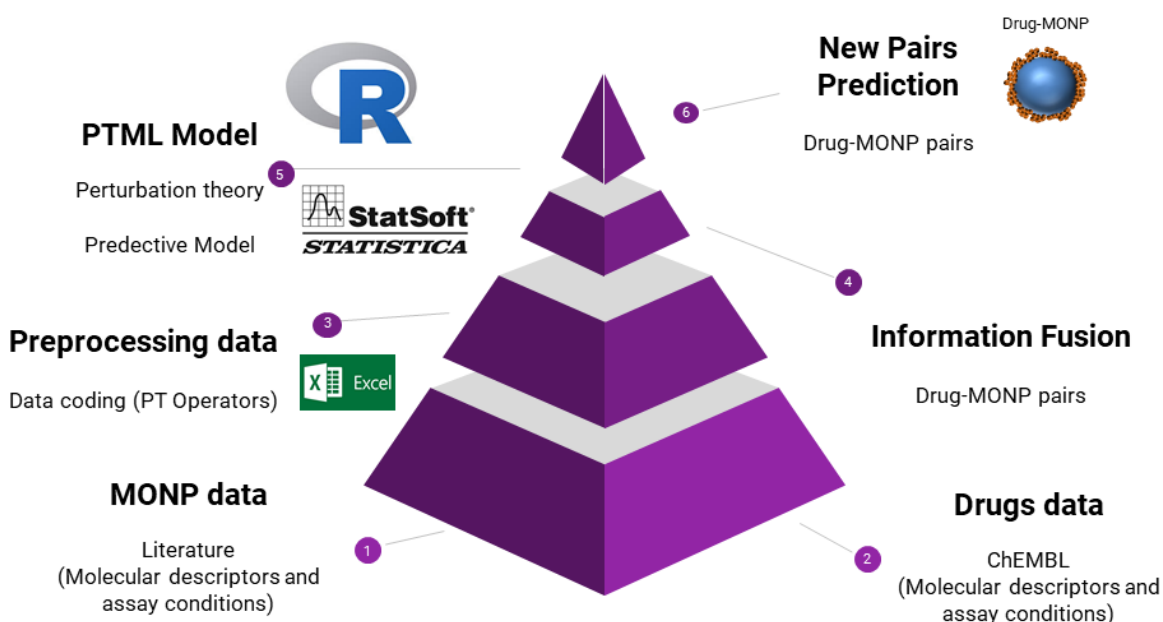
Drug-MONP

New Pairs Prediction

6

Drug-MONP pairs

R

PTML Model

5

Perturbation theory

StatSoft®
STATISTICA

Predective Model

4

3

Preprocessing data

Excel

Data coding (PT Operators)

Information Fusion

Drug-MONP pairs

MONP data

Literature
(Molecular descriptors and assay conditions)

1

Drugs data

2

ChEMBL
(Molecular descriptors and assay conditions)